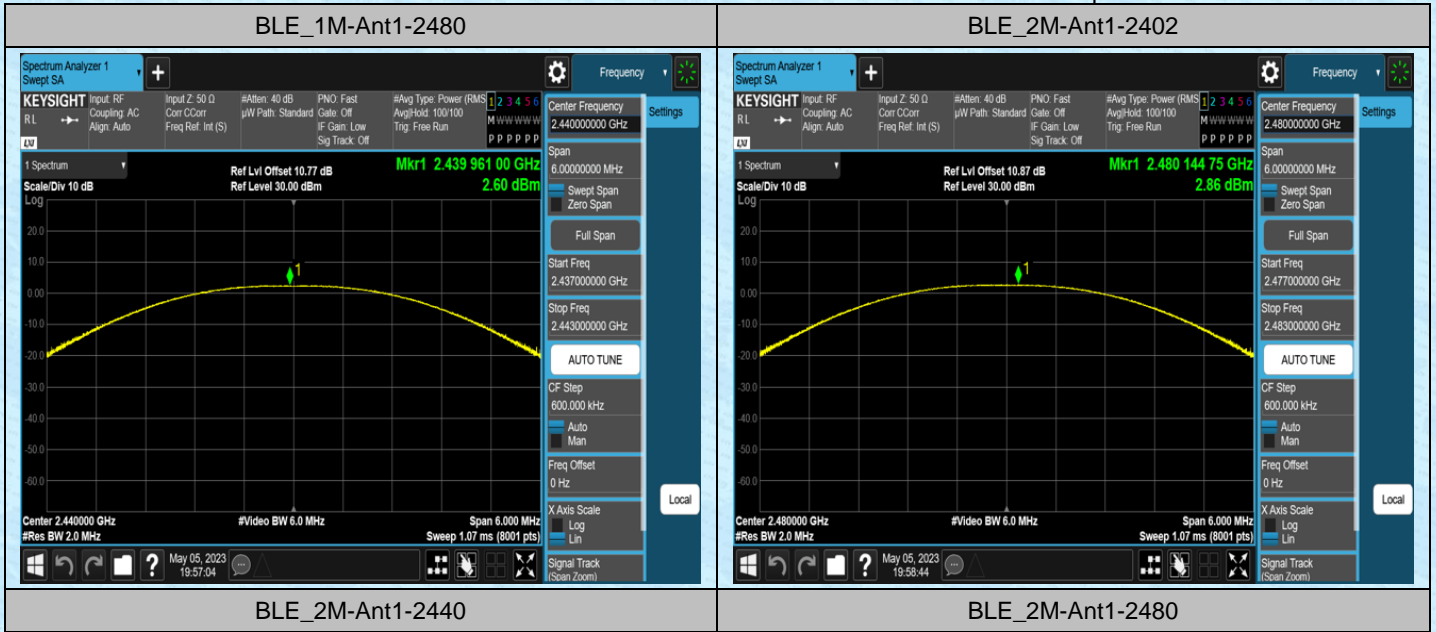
| BLE_1M-Ant1-2480 | BLE_2M-Ant1-2402 |
|---|---|
| Spectrum Analyzer 1 Swept SA + Frequency KEYSIGHT Input: RF Coupling: AC Align: Auto Input Z: 50 Ω Corr CCorr Freq Ref: Int (S) #Atten: 40 dB µW Path: Standard PNO: Fast Gate: Off IF Gain: Low Sig Track: Off #Avg Type: Power (RMS) Avg\|Hold: 100/100 Trig: Free Run 1 2 3 4 5 6 M WWWWWW P P P P P P 1 Spectrum Ref Lvl Offset 10.77 dB Ref Level 30.00 dBm Mkr1 2.439 961 00 GHz 2.60 dBm Scale/Div 10 dB Log 20.0 10.0 0.00 -10.0 -20.0 -30.0 -40.0 -50.0 -60.0 1 Center 2.440000 GHz #Res BW 2.0 MHz #Video BW 6.0 MHz Span 6.000 MHz Sweep 1.07 ms (8001 pts) May 05, 2023 19:57:04 Center Frequency 2.440000000 GHz Settings Span 6.00000000 MHz Swept Span Zero Span Full Span Start Freq 2.437000000 GHz Stop Freq 2.443000000 GHz AUTO TUNE CF Step 600.000 kHz Auto Man Freq Offset 0 Hz X Axis Scale Log Lin Signal Track (Span Zoom) | Spectrum Analyzer 1 Swept SA + Frequency KEYSIGHT Input: RF Coupling: AC Align: Auto Input Z: 50 Ω Corr CCorr Freq Ref: Int (S) #Atten: 40 dB µW Path: Standard PNO: Fast Gate: Off IF Gain: Low Sig Track: Off #Avg Type: Power (RMS) Avg\|Hold: 100/100 Trig: Free Run 1 2 3 4 5 6 M WWWWWW P P P P P P 1 Spectrum Ref Lvl Offset 10.87 dB Ref Level 30.00 dBm Mkr1 2.480 144 75 GHz 2.86 dBm Scale/Div 10 dB Log 20.0 10.0 0.00 -10.0 -20.0 -30.0 -40.0 -50.0 -60.0 1 Center 2.480000 GHz #Res BW 2.0 MHz #Video BW 6.0 MHz Span 6.000 MHz Sweep 1.07 ms (8001 pts) May 05, 2023 19:58:44 Center Frequency 2.480000000 GHz Settings Span 6.00000000 MHz Swept Span Zero Span Full Span Start Freq 2.477000000 GHz Stop Freq 2.483000000 GHz AUTO TUNE CF Step 600.000 kHz Auto Man Freq Offset 0 Hz Local X Axis Scale Log Lin Signal Track (Span Zoom) |
| BLE_2M-Ant1-2440 | BLE_2M-Ant1-2480 |